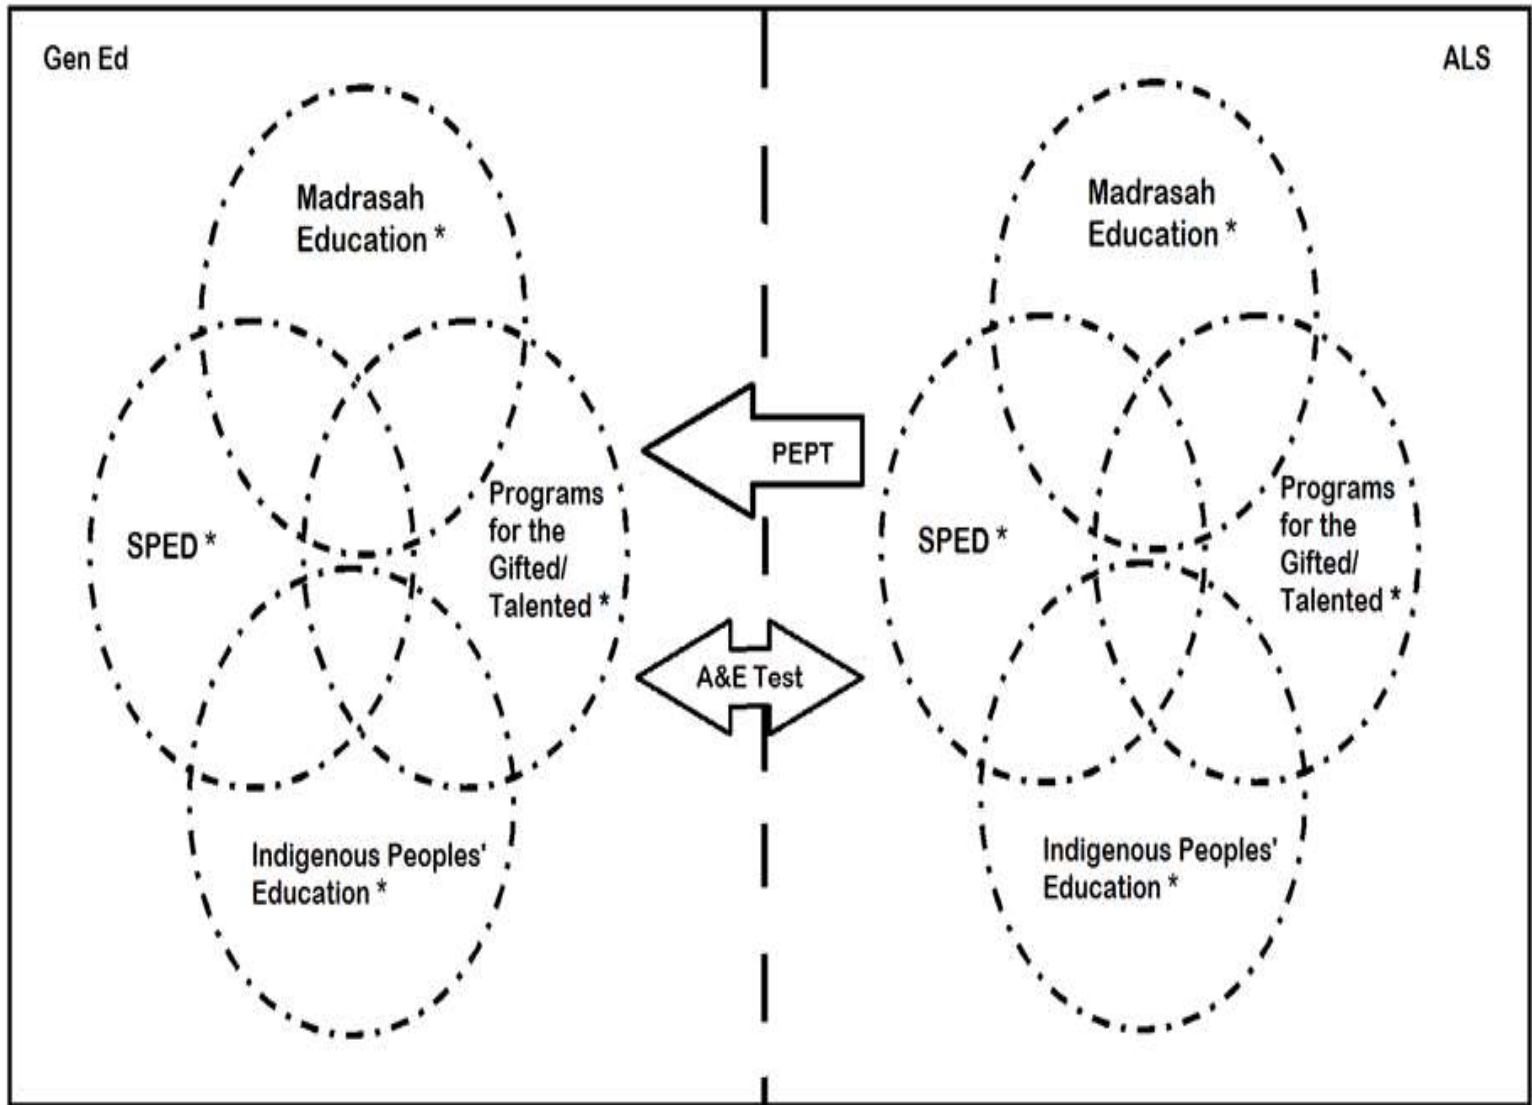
Gen Ed

Madrasah Education *

SPED *

Programs for the Gifted/ Talented *

Indigenous Peoples' Education *

PEPT

A&E Test

ALS

Madrasah Education *

SPED *

Programs for the Gifted/ Talented *

Indigenous Peoples' Education *